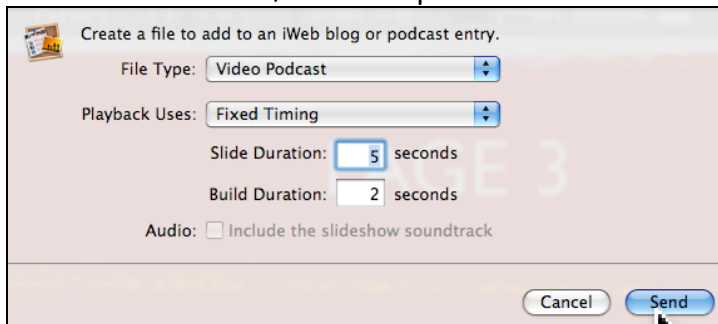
Create a file to add to an iWeb blog or podcast entry.

File Type: Video Podcast

Playback Uses: Fixed Timing

Slide Duration: 5 seconds

Build Duration: 2 seconds

Audio: Include the slideshow soundtrack

AGE 3

Cancel Send